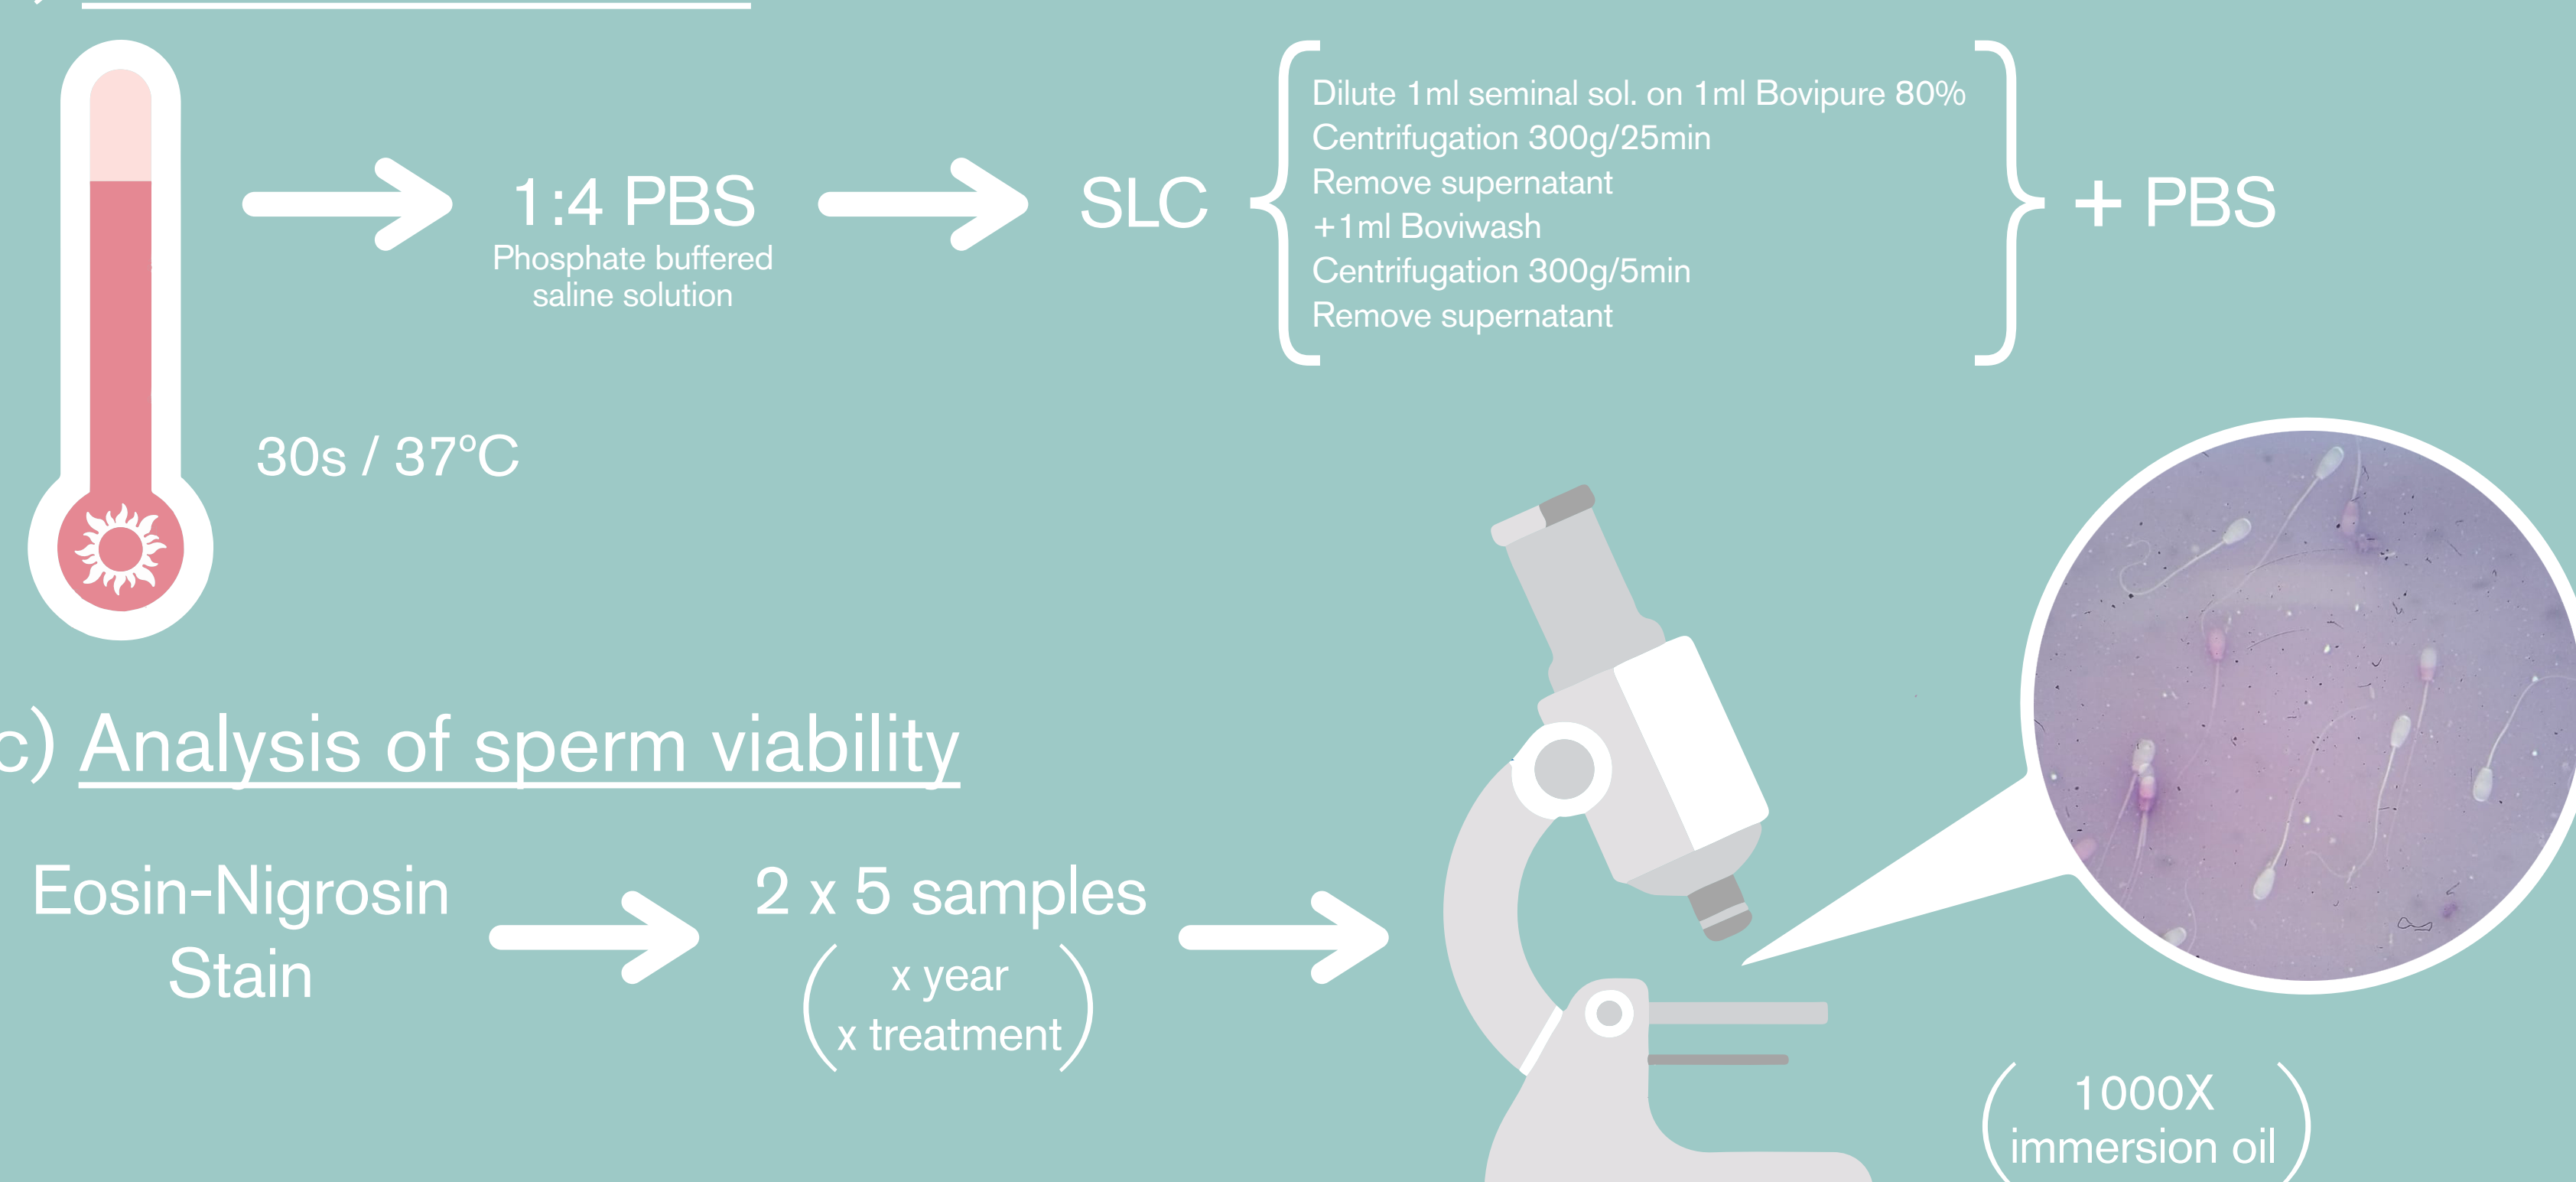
30s / 37°C

1:4 PBS
Phosphate buffered saline solution

SLC

Dilute 1ml seminal sol. on 1ml Bovipure 80%
Centrifugation 300g/25min
Remove supernatant
+1ml Boviwash
Centrifugation 300g/5min
Remove supernatant

+ PBS

c) Analysis of sperm viability

Eosin-Nigrosin Stain

2 x 5 samples
( x year
x treatment )

( 1000X
immersion oil )